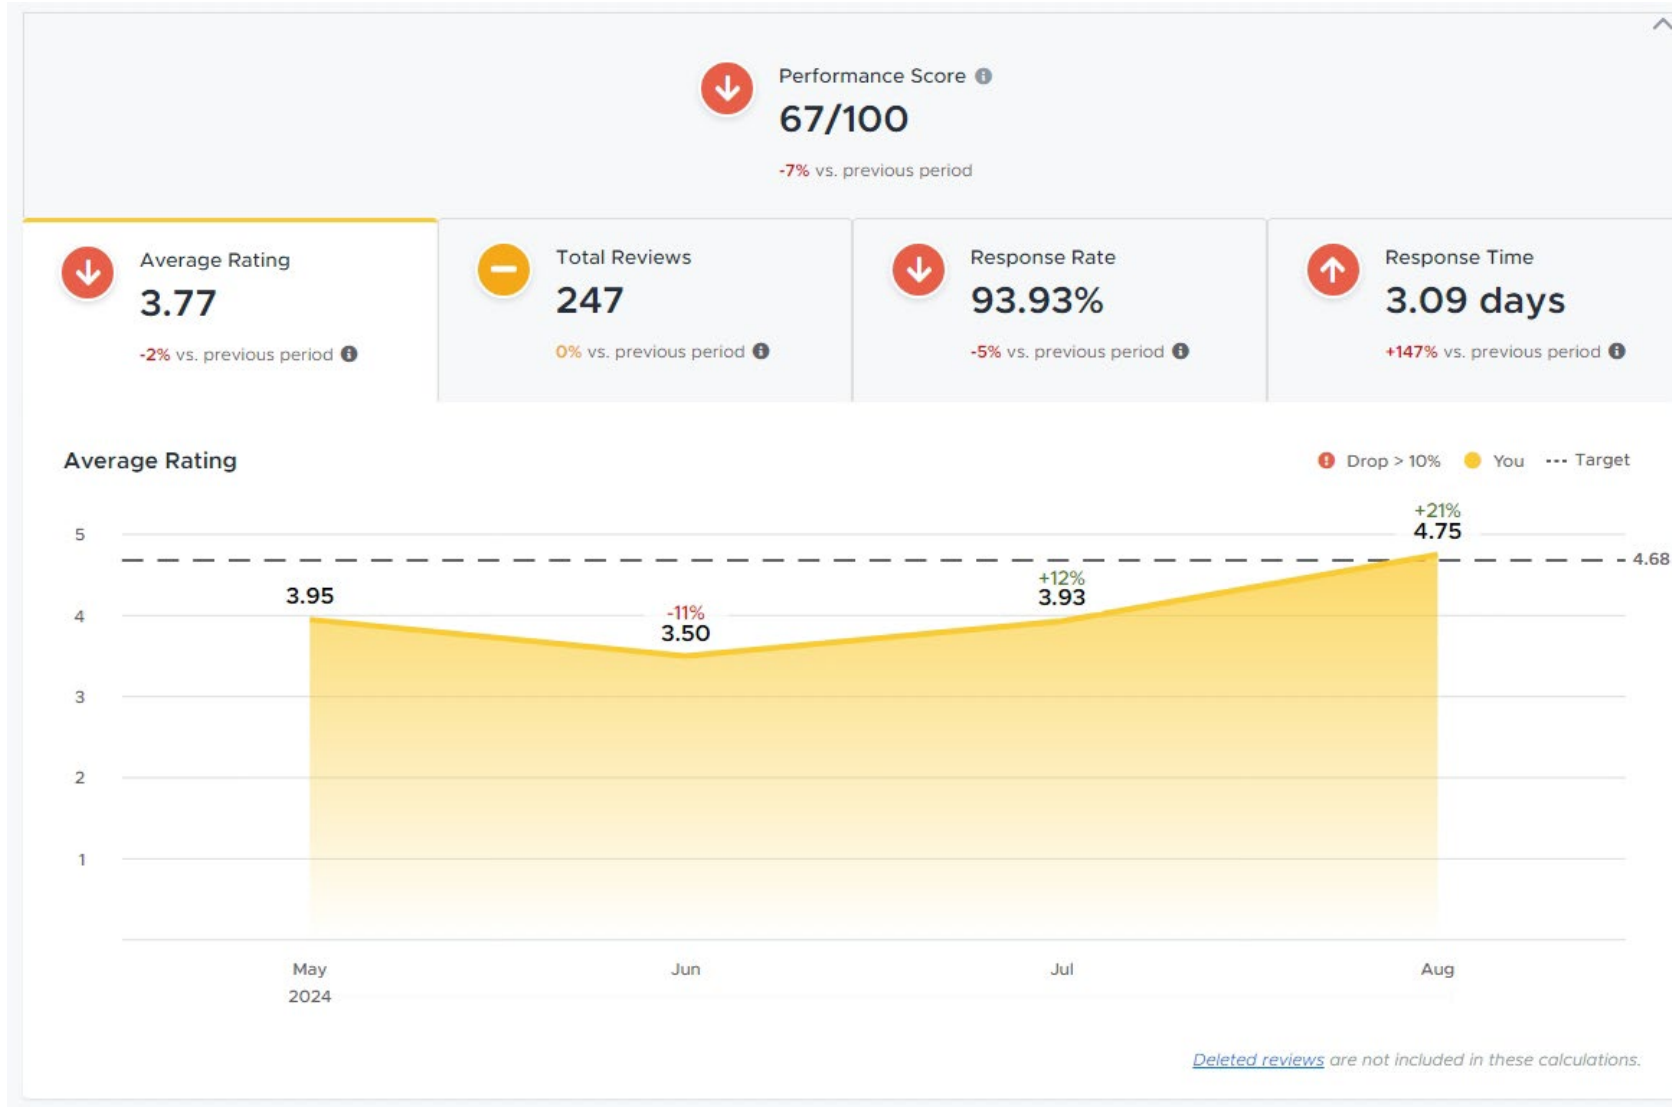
Performance Score
67/100
-7% vs. previous period

Average Rating
3.77
-2% vs. previous period

Total Reviews
247
0% vs. previous period

Response Rate
93.93%
-5% vs. previous period

Response Time
3.09 days
+147% vs. previous period

Average Rating

Drop > 10%   You   Target

5
4
3
2
1

4.68

3.95
-11%
3.50
+12%
3.93
+21%
4.75

May
2024
Jun
Jul
Aug

Deleted reviews are not included in these calculations.